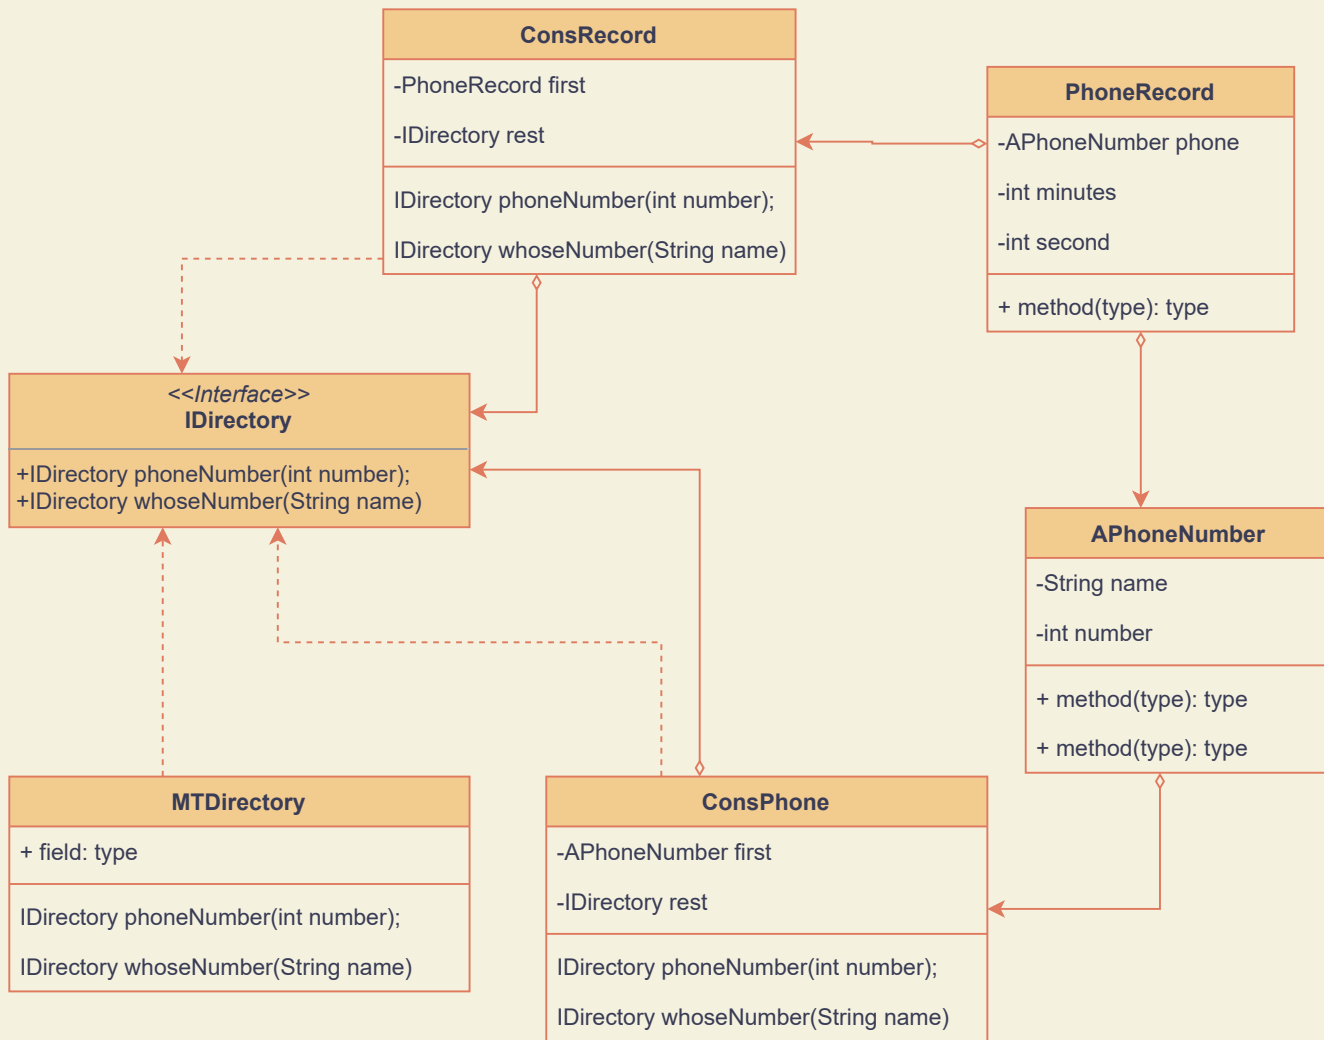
ConsRecord

-PhoneRecord first

-IDirectory rest

IDirectory phoneNumber(int number);

IDirectory whoseNumber(String name)

PhoneRecord

-APhoneNumber phone

-int minutes

-int second

+ method(type): type

<<Interface>>
IDirectory

+IDirectory phoneNumber(int number);
+IDirectory whoseNumber(String name)

APhoneNumber

-String name

-int number

+ method(type): type

+ method(type): type

MTDirectory

+ field: type

IDirectory phoneNumber(int number);

IDirectory whoseNumber(String name)

ConsPhone

-APhoneNumber first

-IDirectory rest

IDirectory phoneNumber(int number);

IDirectory whoseNumber(String name)